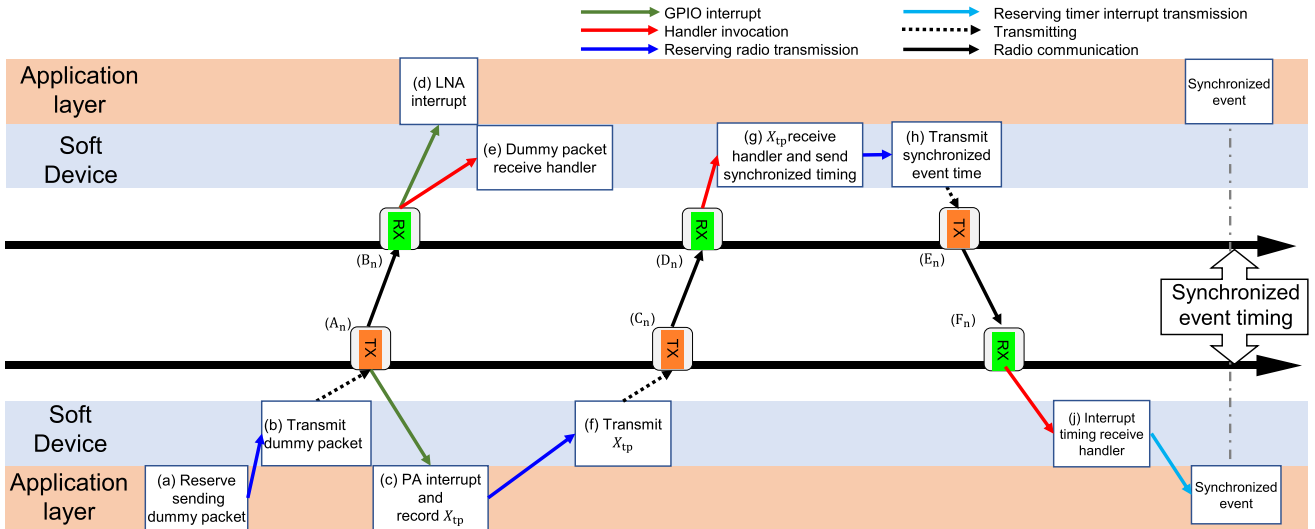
GPIO interrupt
Handler invocation
Reserving radio transmission
Reserving timer interrupt transmission
Transmitting
Radio communication

Application layer

(d) LNA interrupt

Synchronized event

Soft Device

(e) Dummy packet receive handler

(g) $X_{\mathrm{tp}}$receive handler and send synchronized timing

(h) Transmit synchronized event time

RX

RX

TX

$(\mathrm{B_n})$

$(\mathrm{D_n})$

$(\mathrm{E_n})$

Synchronized event timing

$(\mathrm{A_n})$

$(\mathrm{C_n})$

$(\mathrm{F_n})$

TX

TX

RX

Soft Device

(b) Transmit dummy packet

(f) Transmit $X_{\mathrm{tp}}$

(j) Interrupt timing receive handler

Application layer

(a) Reserve sending dummy packet

(c) PA interrupt and record $X_{\mathrm{tp}}$

Synchronized event